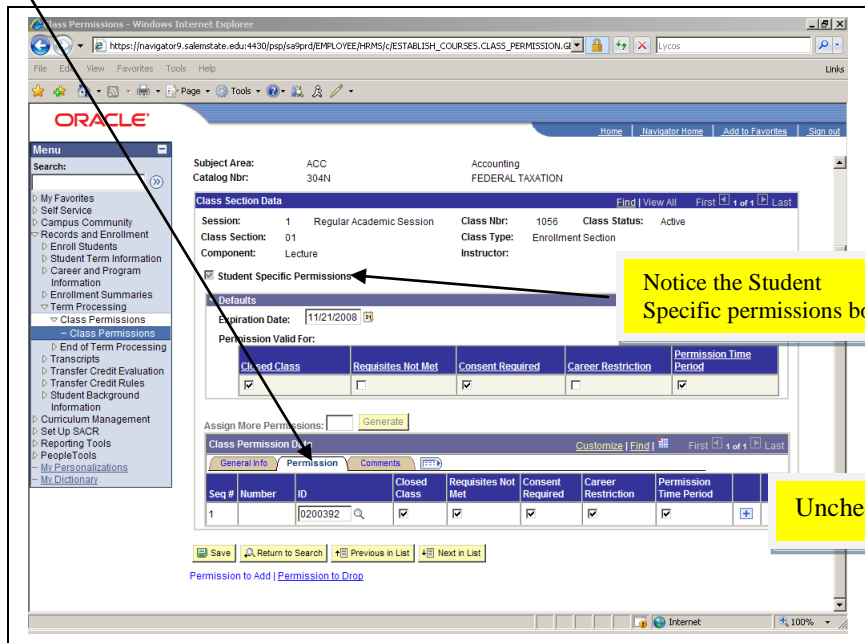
Class Permissions - Windows Internet Explorer

https://navigator9.salemstate.edu:4430/psp/sa9prd/EMPLOYEE/HRMS/c/ESTABLISH_COURSES.CLASS_PERMISSION.GE

Lycos

File Edit View Favorites Tools Help

Links

Page Tools

ORACLE

Home | Navigator Home | Add to Favorites | Sign out

Menu

Search:

My Favorites
Self Service
Campus Community
Records and Enrollment
Enroll Students
Student Term Information
Career and Program Information
Enrollment Summaries
Term Processing
Class Permissions
– Class Permissions
End of Term Processing
Transcripts
Transfer Credit Evaluation
Transfer Credit Rules
Student Background Information
Curriculum Management
Set Up SACR
Reporting Tools
PeopleTools
– My Personalizations
– My Dictionary

Subject Area: ACC Accounting
Catalog Nbr: 304N FEDERAL TAXATION

Class Section Data

Find | View All First 1 of 1 Last

Session: 1 Regular Academic Session
Class Nbr: 1056
Class Status: Active
Class Section: 01
Class Type: Enrollment Section
Component: Lecture
Instructor:

Student Specific Permissions

Notice the Student Specific permissions bo

Defaults

Expiration Date: 11/21/2008

Permission Valid For:

| Closed Class | Requisites Not Met | Consent Required | Career Restriction | Permission Time Period |
|---|---|---|---|---|
| ☑ | ☐ | ☑ | ☐ | ☑ |

Assign More Permissions: Generate

Class Permission Data

Customize | Find | First 1 of 1 Last

General Info | Permission | Comments

| Seq # | Number | ID | Closed Class | Requisites Not Met | Consent Required | Career Restriction | Permission Time Period |
|---|---|---|---|---|---|---|---|
| 1 | | 0200392 | ☑ | ☑ | ☑ | ☑ | ☑ |

Unche

Save | Return to Search | Previous in List | Next in List

Permission to Add | Permission to Drop

Internet

100%